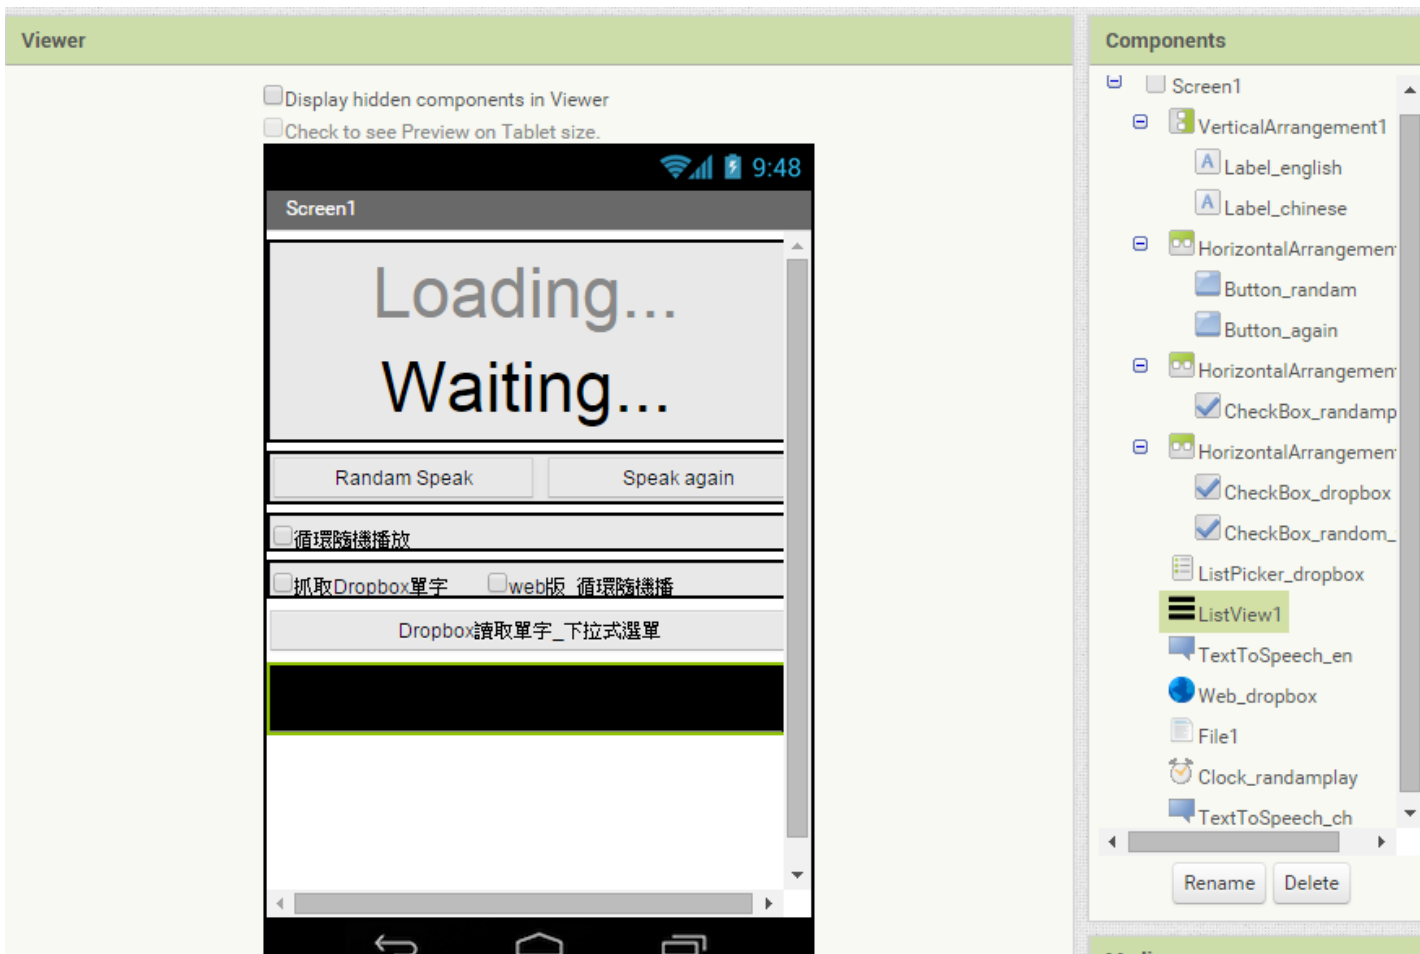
Viewer

Display hidden components in Viewer

Check to see Preview on Tablet size.

9:48

Screen1

Loading...

Waiting...

Randam Speak

Speak again

循環隨機播放

抓取Dropbox單字

web版 循環隨機播

Dropbox讀取單字_下拉式選單

Components

Screen1

VerticalArrangement1

Label_english

Label_chinese

HorizontalArrangemen

Button_randam

Button_again

HorizontalArrangemen

CheckBox_randamp

HorizontalArrangemen

CheckBox_dropbox

CheckBox_random_

ListPicker_dropbox

ListView1

TextToSpeech_en

Web_dropbox

File1

Clock_randamplay

TextToSpeech_ch

Rename

Delete